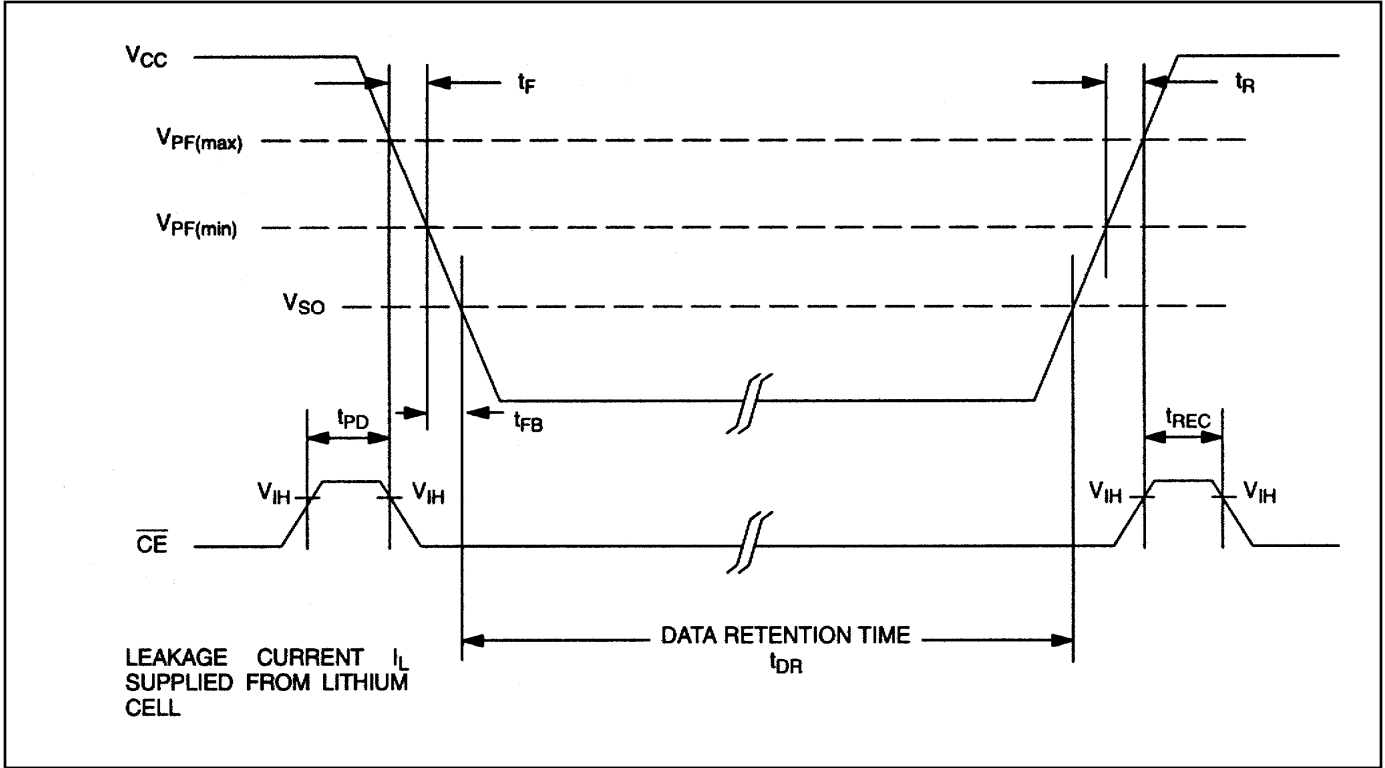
$V_{CC}$

$t_F$

$t_R$

$V_{PF(max)}$

$V_{PF(min)}$

$V_{SO}$

$t_{PD}$

$t_{FB}$

$t_{REC}$

$V_{IH}$ $V_{IH}$

$V_{IH}$ $V_{IH}$

$\overline{CE}$

DATA RETENTION TIME $t_{DR}$

LEAKAGE CURRENT $I_L$ SUPPLIED FROM LITHIUM CELL